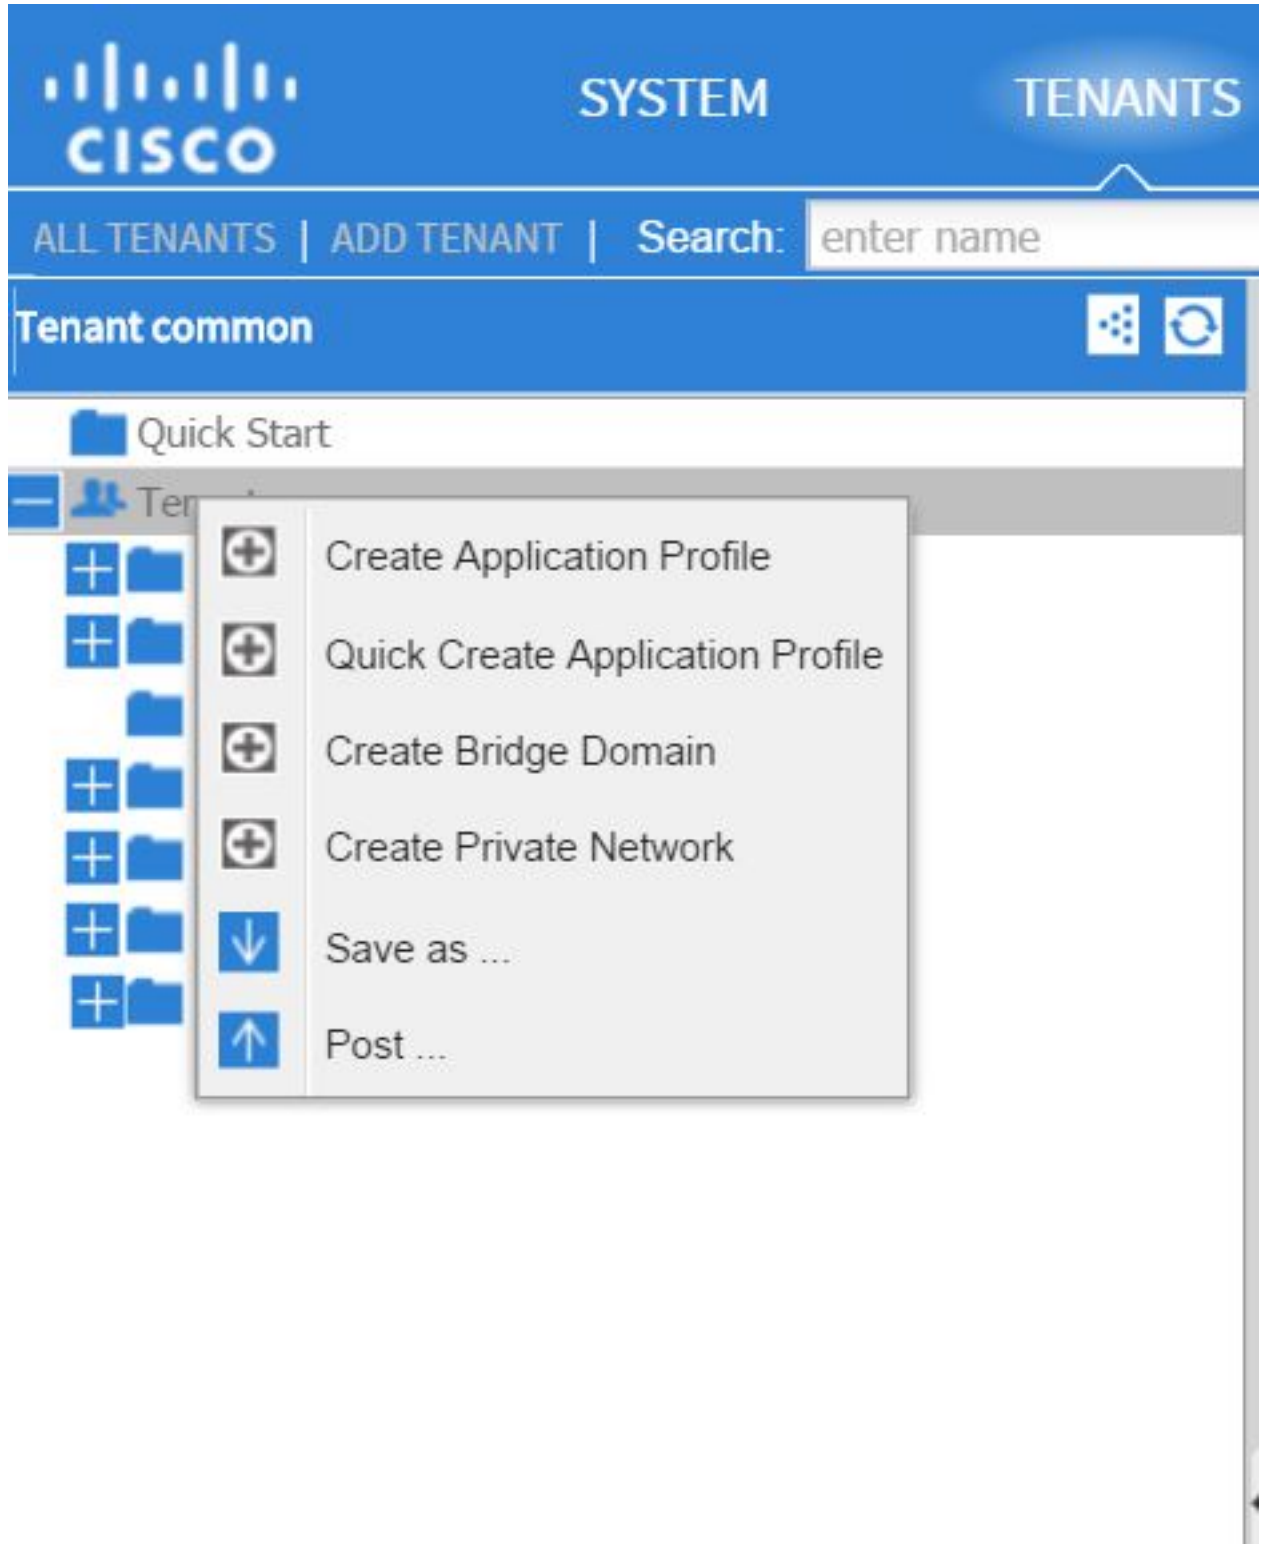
cisco

SYSTEM

TENANTS

ALL TENANTS | ADD TENANT | Search: enter name

Tenant common

Quick Start

Te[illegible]

Create Application Profile

Quick Create Application Profile

Create Bridge Domain

Create Private Network

Save as ...

Post ...